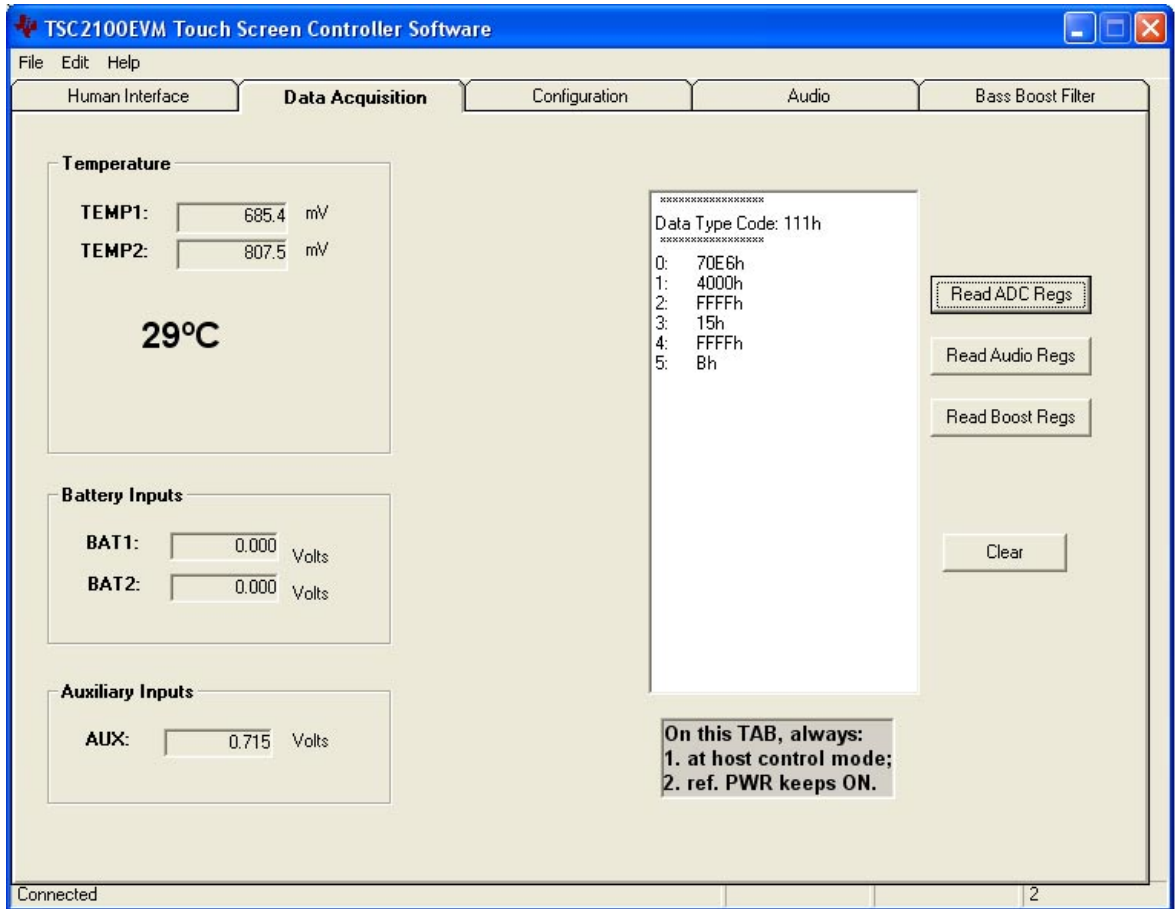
TSC2100EVM Touch Screen Controller Software

File Edit Help

Human Interface | Data Acquisition | Configuration | Audio | Bass Boost Filter

Temperature

TEMP1: 685.4 mV

TEMP2: 807.5 mV

29°C

Battery Inputs

BAT1: 0.000 Volts

BAT2: 0.000 Volts

Auxiliary Inputs

AUX: 0.715 Volts

\*\*\*\*\*\*\*\*\*\*\*\*\*\*\*\*\*\*

Data Type Code: 111h

\*\*\*\*\*\*\*\*\*\*\*\*\*\*\*\*\*\*

0: 70E6h
1: 4000h
2: FFFFh
3: 15h
4: FFFFh
5: Bh

Read ADC Regs

Read Audio Regs

Read Boost Regs

Clear

On this TAB, always:
1. at host control mode;
2. ref. PWR keeps ON.

Connected

2